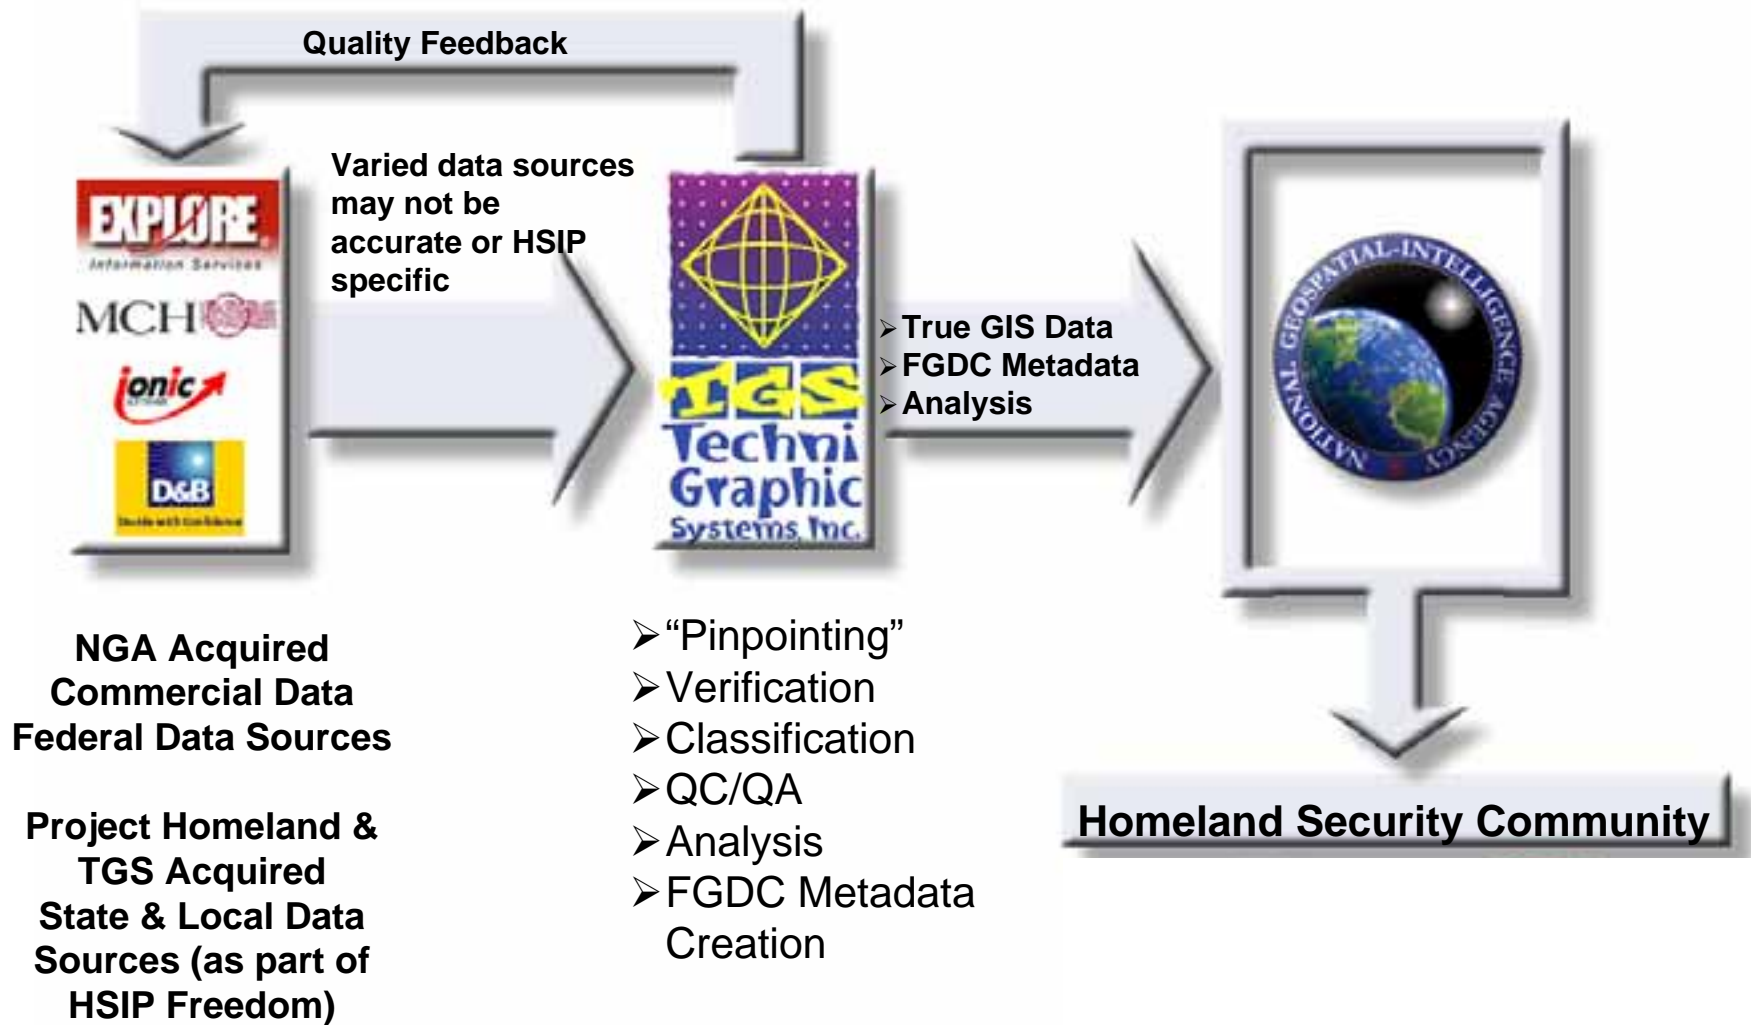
Quality Feedback

Varied data sources may not be accurate or HSIP specific

EXPLORE
Information Services

MCH

ionic

D&B
Decide with Confidence

TGS
Techni
Graphic
Systems Inc.

➢True GIS Data
➢FGDC Metadata
➢Analysis

NATIONAL GEOSPATIAL-INTELLIGENCE AGENCY

NGA Acquired Commercial Data Federal Data Sources

Project Homeland & TGS Acquired State & Local Data Sources (as part of HSIP Freedom)

➢"Pinpointing"
➢Verification
➢Classification
➢QC/QA
➢Analysis
➢FGDC Metadata Creation

Homeland Security Community